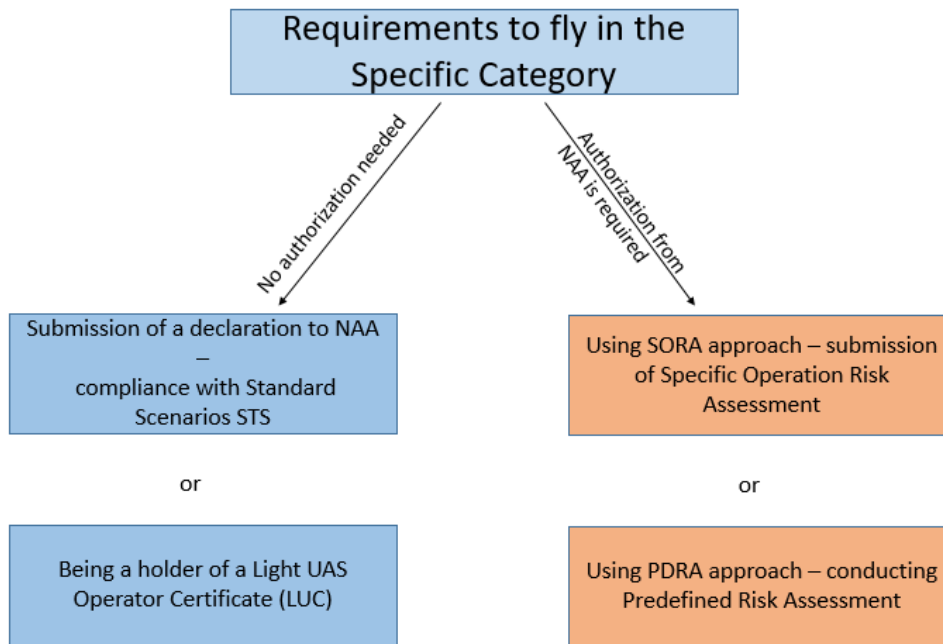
Requirements to fly in the Specific Category

No authorization needed

Authorization from NAA is required

Submission of a declaration to NAA – compliance with Standard Scenarios STS

or

Being a holder of a Light UAS Operator Certificate (LUC)

Using SORA approach – submission of Specific Operation Risk Assessment

or

Using PDRA approach – conducting Predefined Risk Assessment